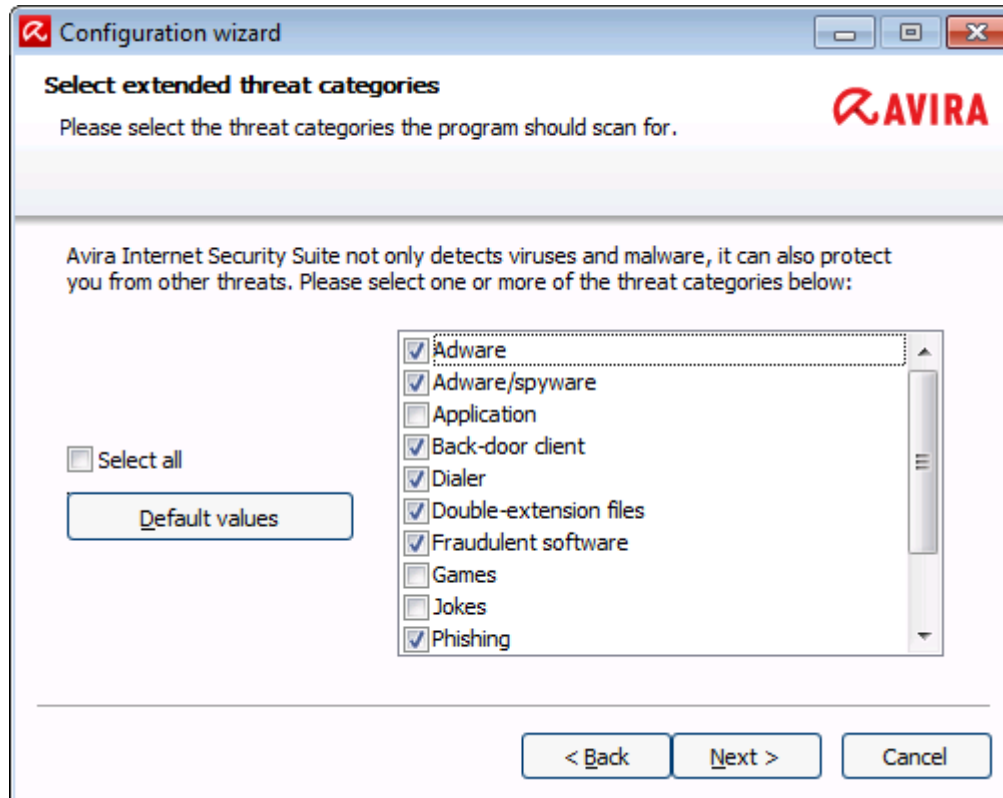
Configuration wizard

Select extended threat categories

Please select the threat categories the program should scan for.

AVIRA

Avira Internet Security Suite not only detects viruses and malware, it can also protect you from other threats. Please select one or more of the threat categories below:

Select all

Default values

Adware
Adware/spyware
Application
Back-door client
Dialer
Double-extension files
Fraudulent software
Games
Jokes
Phishing

< Back | Next > | Cancel